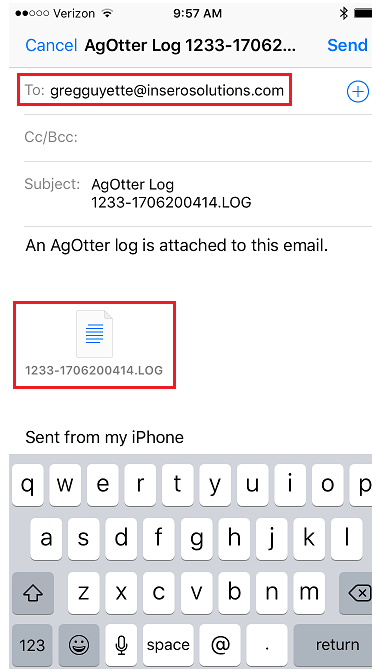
●●●○○ Verizon 9:57 AM

Cancel AgOtter Log 1233-17062... Send

To: gregguyette@inserosolutions.com

Cc/Bcc:

Subject: AgOtter Log 1233-1706200414.LOG

An AgOtter log is attached to this email.

1233-1706200414.LOG

Sent from my iPhone

q w e r t y u i o p
a s d f g h j k l
z x c v b n m
123 space @ . return